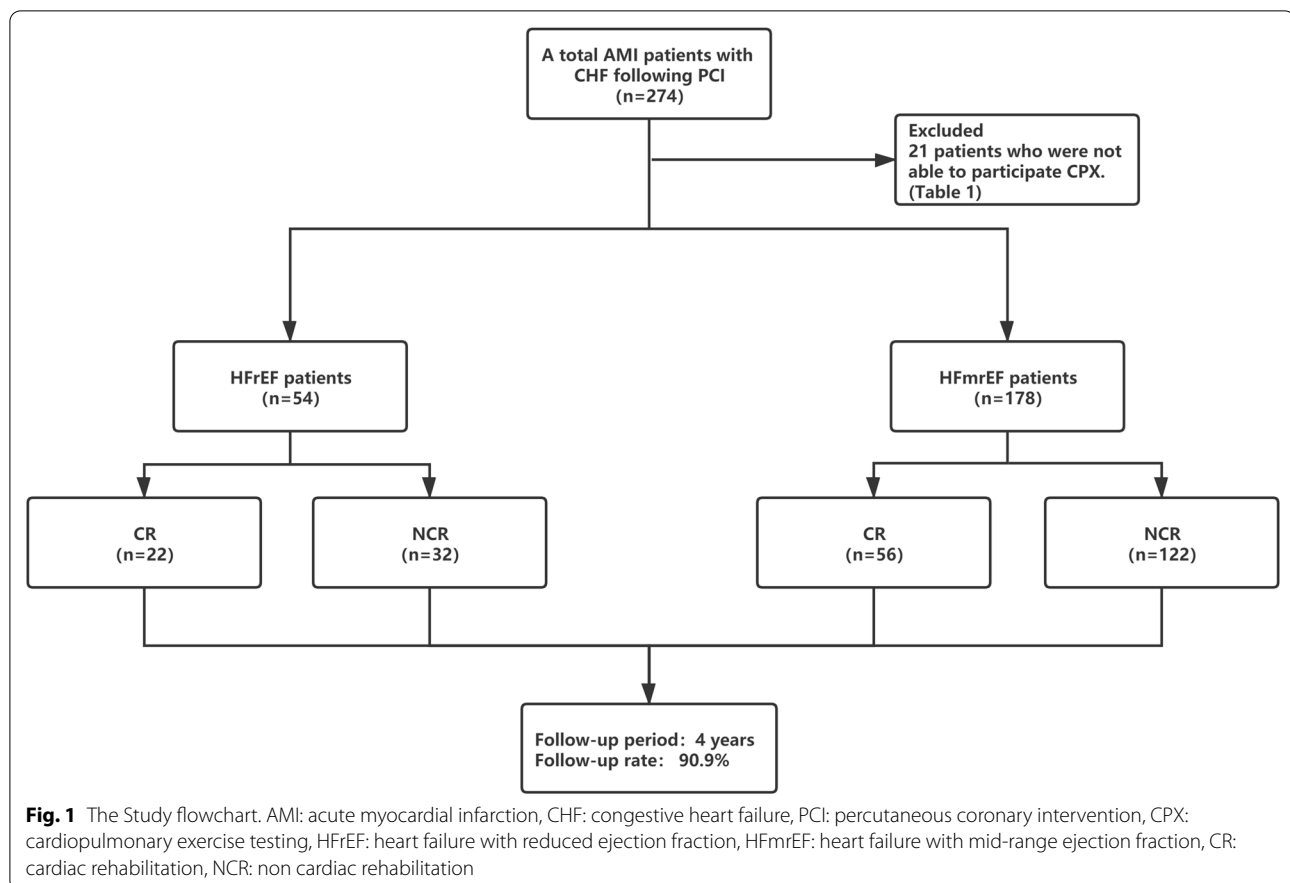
A total AMI patients with CHF following PCI
(n=274)

Excluded
21 patients who were not able to participate CPX.
(Table 1)

HFrEF patients
(n=54)

HFmrEF patients
(n=178)

CR
(n=22)

NCR
(n=32)

CR
(n=56)

NCR
(n=122)

Follow-up period：4 years
Follow-up rate： 90.9%

**Fig. 1** The Study flowchart. AMI: acute myocardial infarction, CHF: congestive heart failure, PCI: percutaneous coronary intervention, CPX: cardiopulmonary exercise testing, HFrEF: heart failure with reduced ejection fraction, HFmrEF: heart failure with mid-range ejection fraction, CR: cardiac rehabilitation, NCR: non cardiac rehabilitation